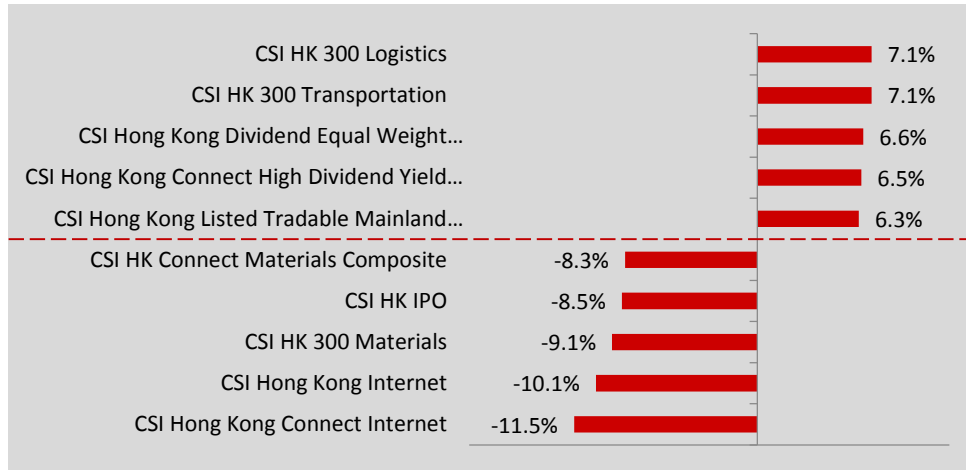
CSI HK 300 Logistics 7.1%
CSI HK 300 Transportation 7.1%
CSI Hong Kong Dividend Equal Weight… 6.6%
CSI Hong Kong Connect High Dividend Yield… 6.5%
CSI Hong Kong Listed Tradable Mainland… 6.3%
CSI HK Connect Materials Composite -8.3%
CSI HK IPO -8.5%
CSI HK 300 Materials -9.1%
CSI Hong Kong Internet -10.1%
CSI Hong Kong Connect Internet -11.5%